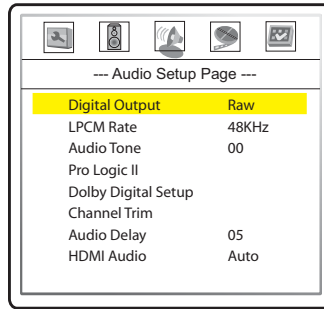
--- Audio Setup Page ---

| | |
|---|---|
| Digital Output | Raw |
| LPCM Rate | 48KHz |
| Audio Tone | 00 |
| Pro Logic II | |
| Dolby Digital Setup | |
| Channel Trim | |
| Audio Delay | 05 |
| HDMI Audio | Auto |